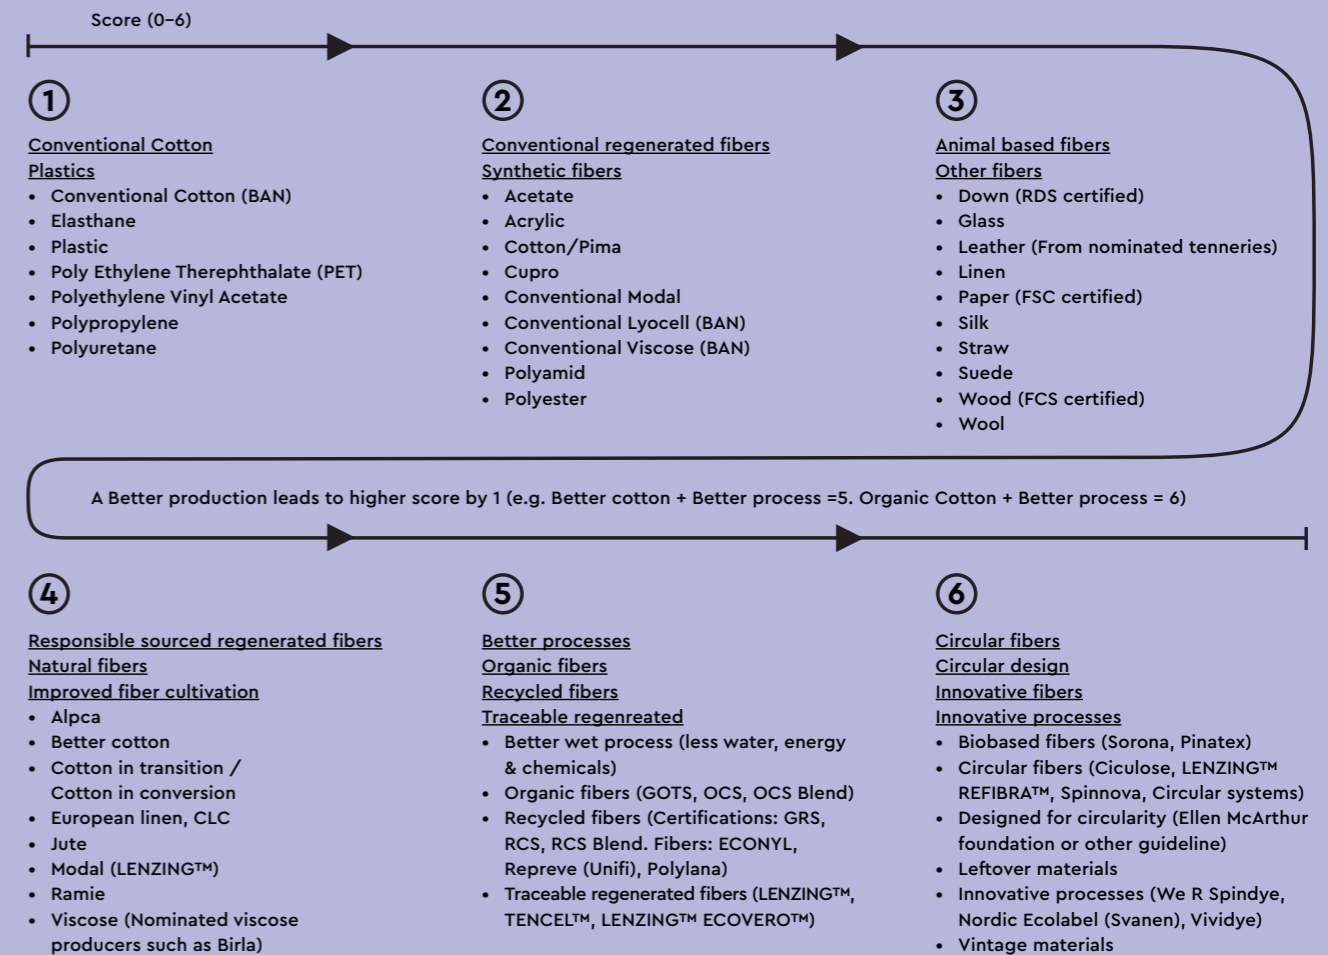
Score (0–6)

1

Conventional Cotton
Plastics
• Conventional Cotton (BAN)
• Elasthane
• Plastic
• Poly Ethylene Therephthalate (PET)
• Polyethylene Vinyl Acetate
• Polypropylene
• Polyuretane

2

Conventional regenerated fibers
Synthetic fibers
• Acetate
• Acrylic
• Cotton/Pima
• Cupro
• Conventional Modal
• Conventional Lyocell (BAN)
• Conventional Viscose (BAN)
• Polyamid
• Polyester

3

Animal based fibers
Other fibers
• Down (RDS certified)
• Glass
• Leather (From nominated tenneries)
• Linen
• Paper (FSC certified)
• Silk
• Straw
• Suede
• Wood (FCS certified)
• Wool

A Better production leads to higher score by 1 (e.g. Better cotton + Better process =5. Organic Cotton + Better process = 6)

4

Responsible sourced regenerated fibers
Natural fibers
Improved fiber cultivation
• Alpca
• Better cotton
• Cotton in transition / Cotton in conversion
• European linen, CLC
• Jute
• Modal (LENZING™)
• Ramie
• Viscose (Nominated viscose producers such as Birla)

5

Better processes
Organic fibers
Recycled fibers
Traceable regenreated
• Better wet process (less water, energy & chemicals)
• Organic fibers (GOTS, OCS, OCS Blend)
• Recycled fibers (Certifications: GRS, RCS, RCS Blend. Fibers: ECONYL, Repreve (Unifi), Polylana)
• Traceable regenerated fibers (LENZING™, TENCEL™, LENZING™ ECOVERO™)

6

Circular fibers
Circular design
Innovative fibers
Innovative processes
• Biobased fibers (Sorona, Pinatex)
• Circular fibers (Ciculose, LENZING™ REFIBRA™, Spinnova, Circular systems)
• Designed for circularity (Ellen McArthur foundation or other guideline)
• Leftover materials
• Innovative processes (We R Spindye, Nordic Ecolabel (Svanen), Vividye)
• Vintage materials